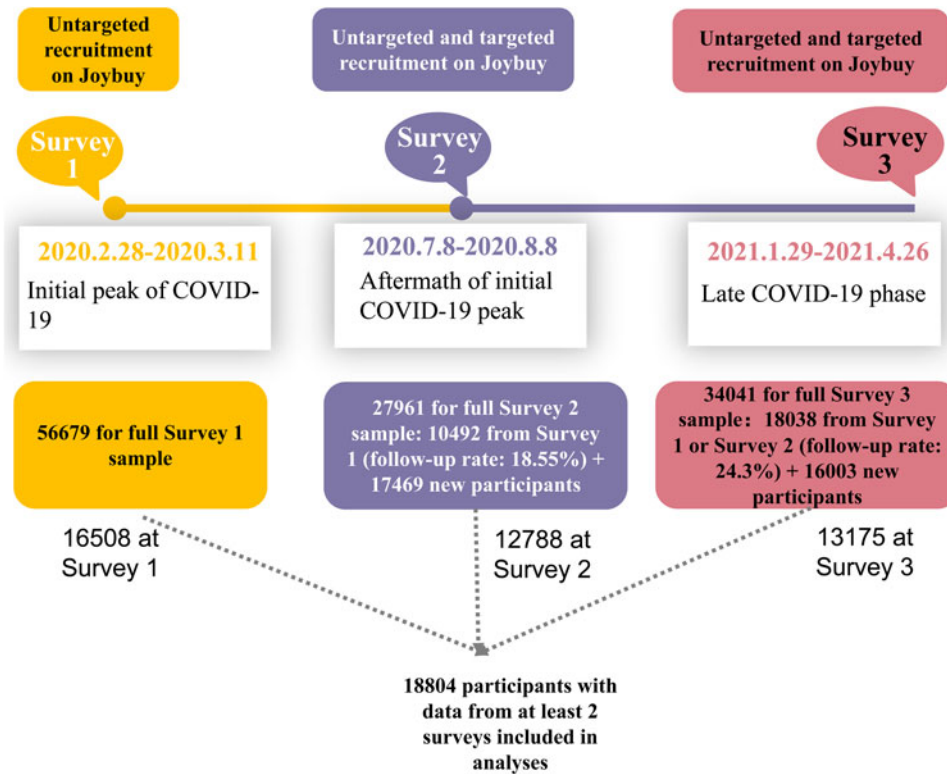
Untargeted recruitment on Joybuy

Untargeted and targeted recruitment on Joybuy

Untargeted and targeted recruitment on Joybuy

Survey 1

Survey 2

Survey 3

2020.2.28-2020.3.11
Initial peak of COVID-19

2020.7.8-2020.8.8
Aftermath of initial COVID-19 peak

2021.1.29-2021.4.26
Late COVID-19 phase

56679 for full Survey 1 sample

27961 for full Survey 2 sample: 10492 from Survey 1 (follow-up rate: 18.55%) + 17469 new participants

34041 for full Survey 3 sample: 18038 from Survey 1 or Survey 2 (follow-up rate: 24.3%) + 16003 new participants

16508 at Survey 1

12788 at Survey 2

13175 at Survey 3

18804 participants with data from at least 2 surveys included in analyses